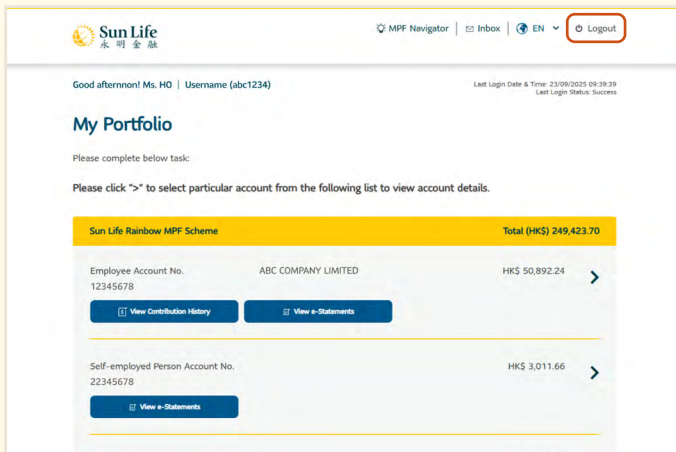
Sun Life
永明金融

MPF Navigator | Inbox | EN | Logout

Good afternnon! Ms. HO | Username (abc1234)

Last Login Date & Time: 23/09/2025 09:39:39
Last Login Status: Success

My Portfolio

Please complete below task:

Please click ">" to select particular account from the following list to view account details.

Sun Life Rainbow MPF Scheme

Total (HK$) 249,423.70

Employee Account No.
12345678

ABC COMPANY LIMITED

HK$ 50,892.24

View Contribution History

View e-Statements

Self-employed Person Account No.
22345678

HK$ 3,011.66

View e-Statements